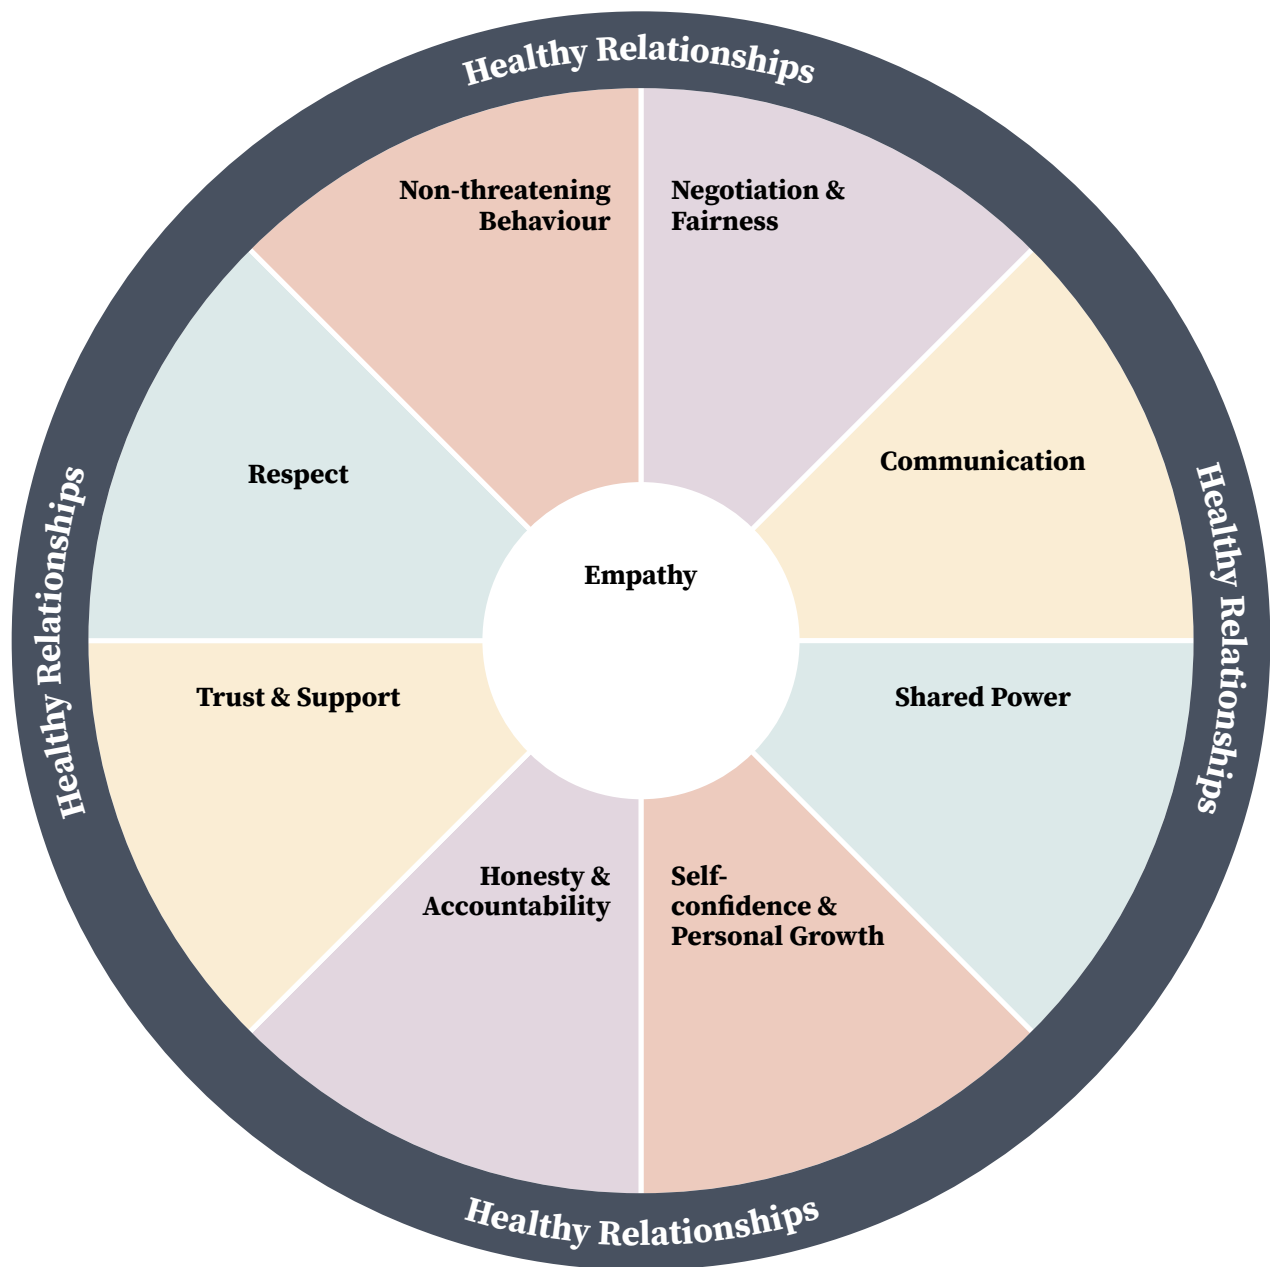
Healthy Relationships

Non-threatening Behaviour

Negotiation & Fairness

Respect

Communication

Healthy Relationships

Healthy Relationships

Empathy

Trust & Support

Shared Power

Honesty & Accountability

Self-confidence & Personal Growth

Healthy Relationships